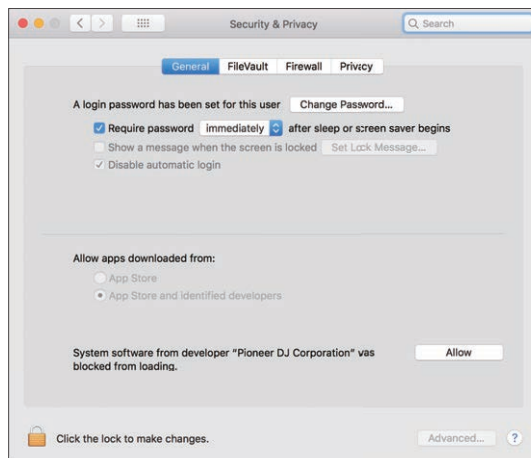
Security & Privacy

Search

General FileVault Firewall Privacy

A login password has been set for this user Change Password...

Require password immediately after sleep or screen saver begins

Show a message when the screen is locked Set Lock Message...

Disable automatic login

Allow apps downloaded from:

App Store

App Store and identified developers

System software from developer "Pioneer DJ Corporation" was blocked from loading.

Allow

Click the lock to make changes.

Advanced...

?